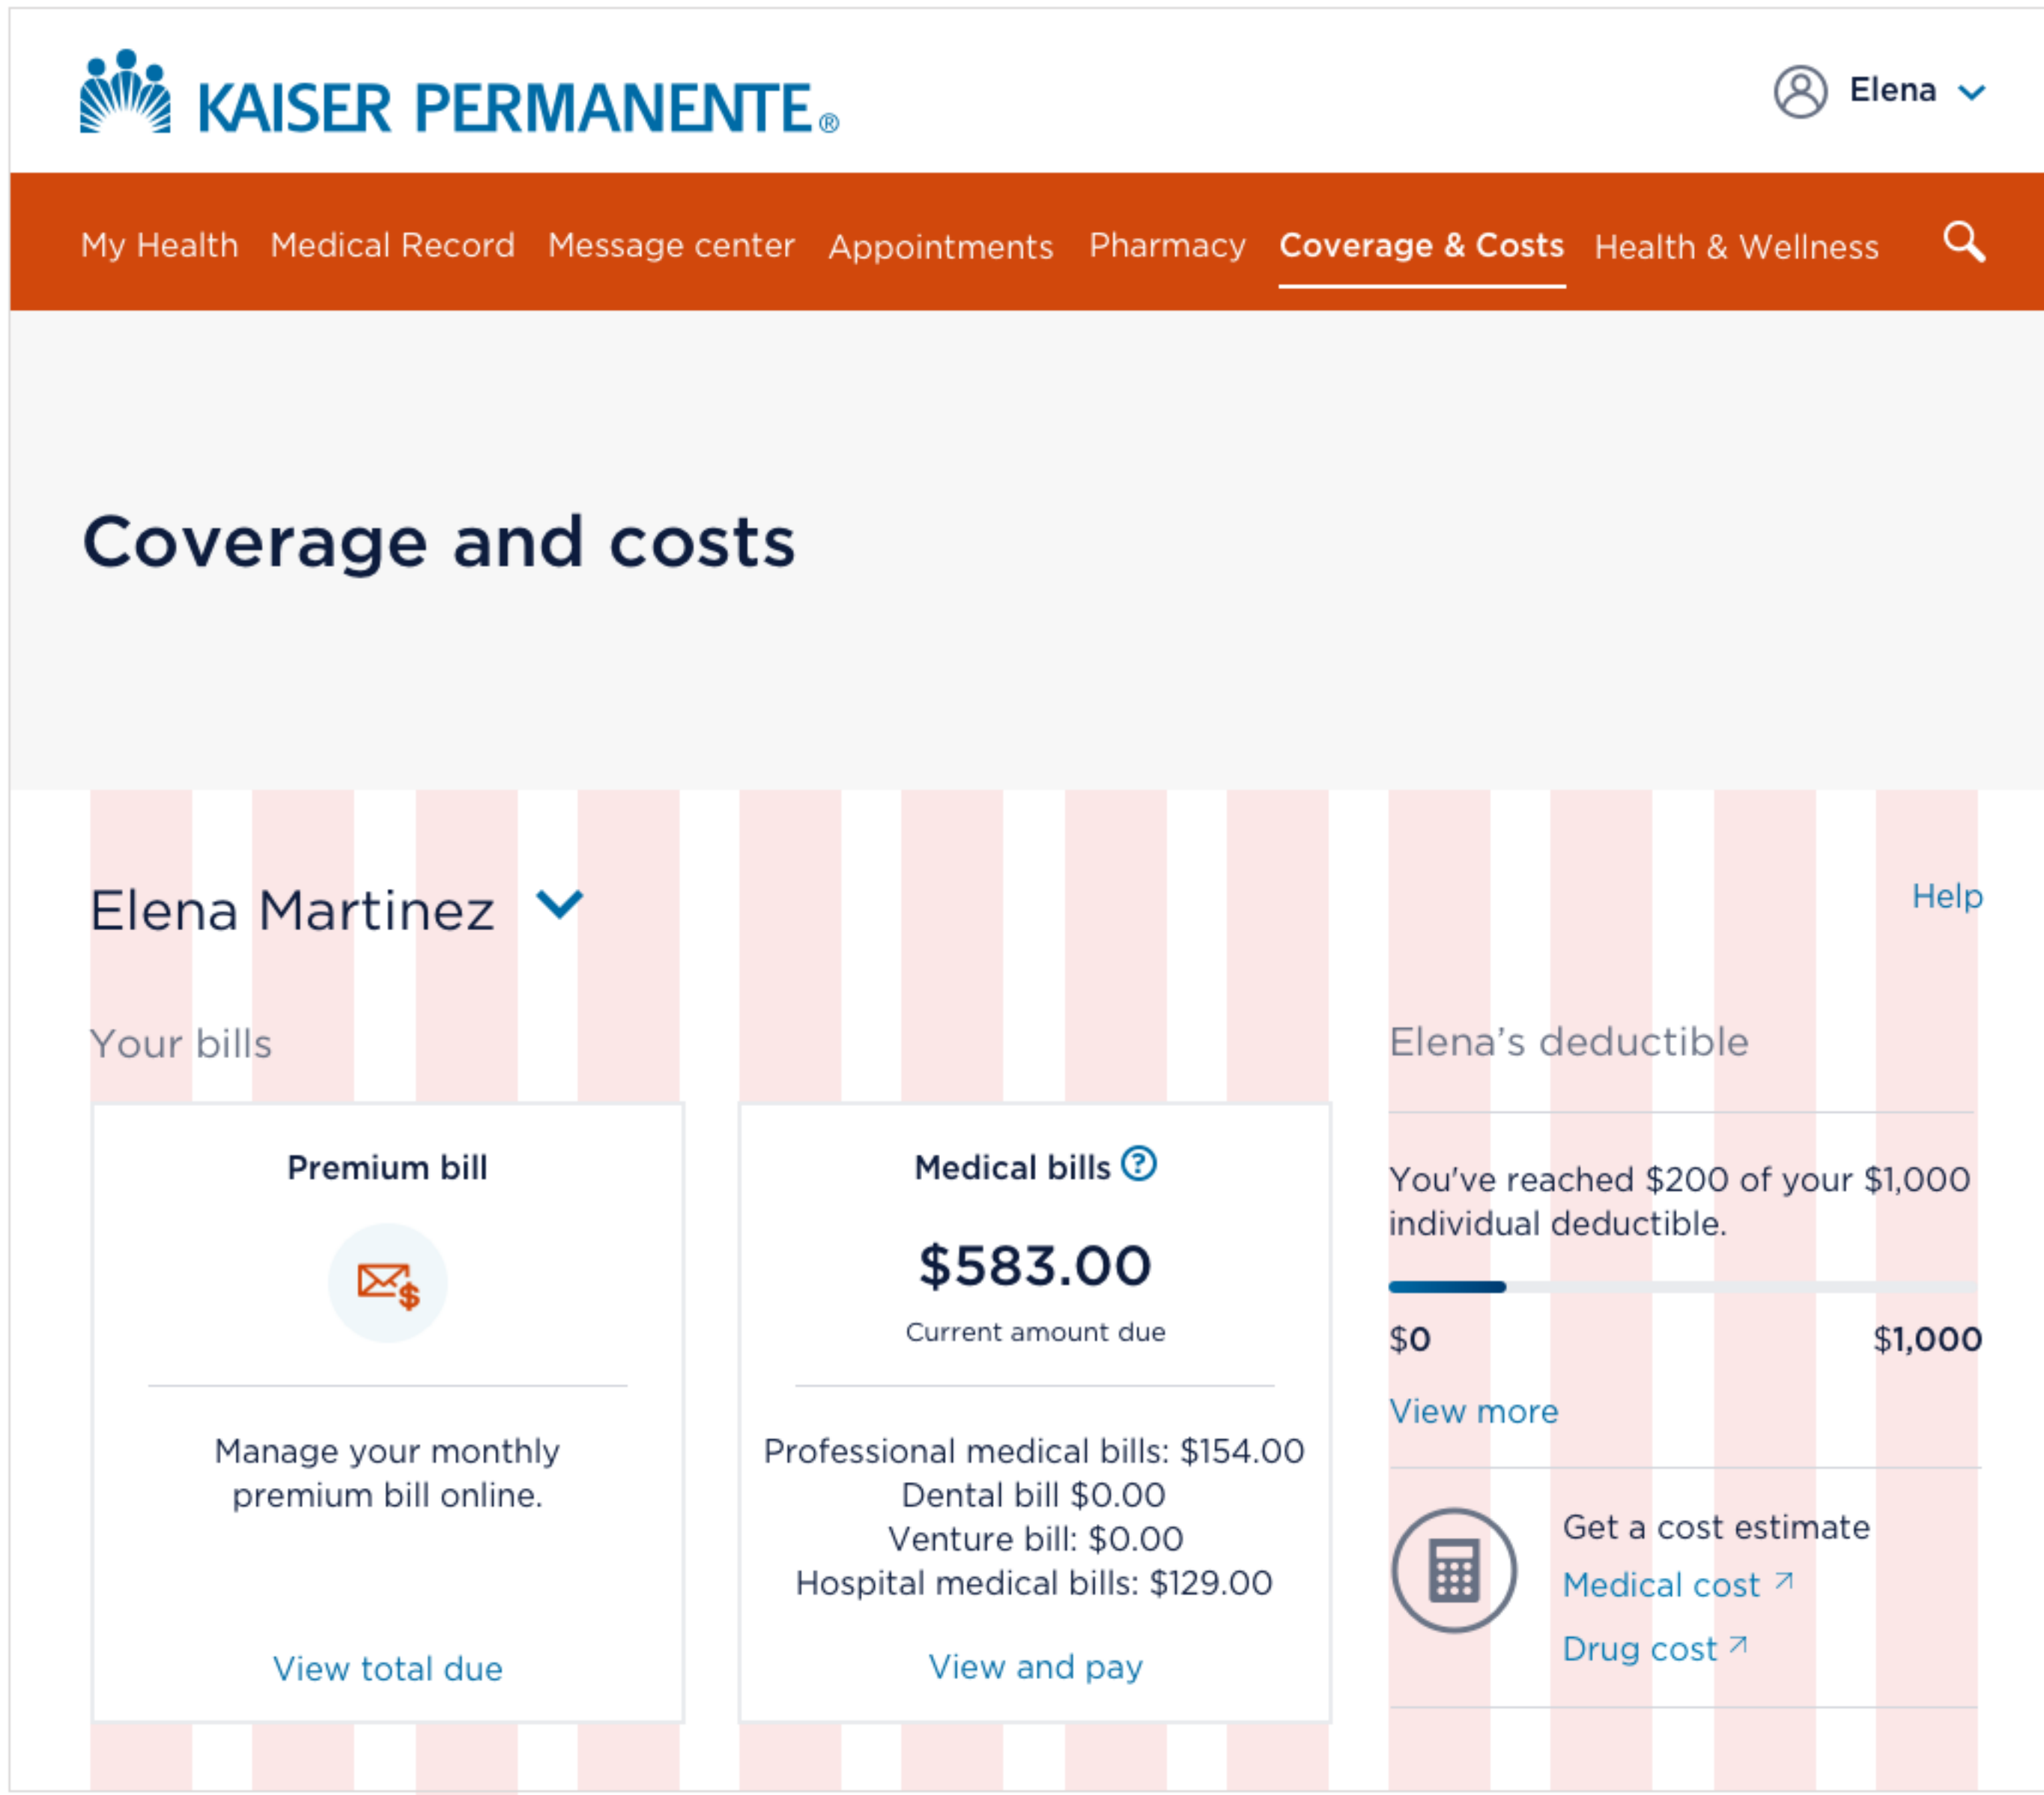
KAISER PERMANENTE®

Elena

My Health Medical Record Message center Appointments Pharmacy Coverage & Costs Health & Wellness

Coverage and costs

Elena Martinez

Help

Your bills

Premium bill

Manage your monthly premium bill online.

View total due

Medical bills

$583.00

Current amount due

Professional medical bills: $154.00
Dental bill $0.00
Venture bill: $0.00
Hospital medical bills: $129.00

View and pay

Elena's deductible

You've reached $200 of your $1,000 individual deductible.

$0

$1,000

View more

Get a cost estimate

Medical cost

Drug cost